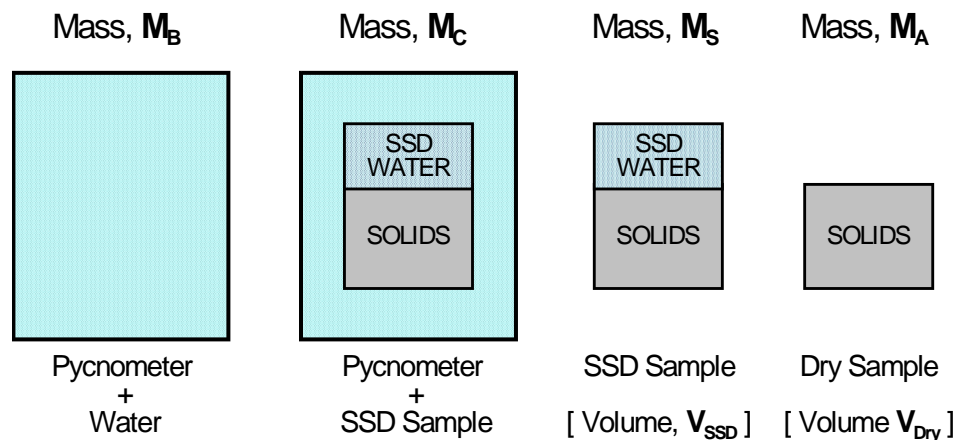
Mass, $\mathbf{M_B}$

Mass, $\mathbf{M_C}$

Mass, $\mathbf{M_S}$

Mass, $\mathbf{M_A}$

SSD WATER

SOLIDS

SSD WATER

SOLIDS

SOLIDS

Pycnometer + Water

Pycnometer + SSD Sample

SSD Sample [ Volume, $\mathbf{V_{SSD}}$ ]

Dry Sample [ Volume $\mathbf{V_{Dry}}$ ]